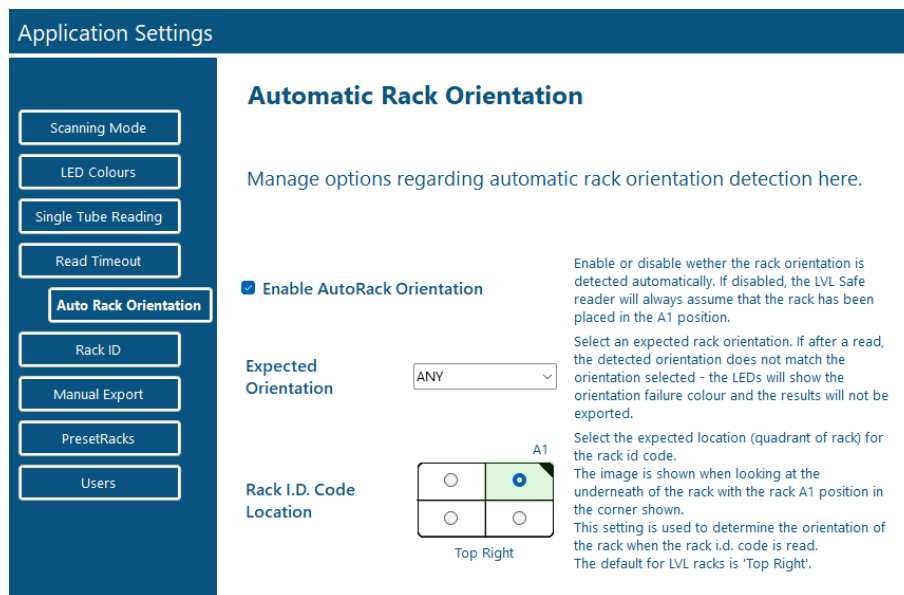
Application Settings

Scanning Mode
LED Colours
Single Tube Reading
Read Timeout
Auto Rack Orientation
Rack ID
Manual Export
PresetRacks
Users

Automatic Rack Orientation

Manage options regarding automatic rack orientation detection here.

Enable AutoRack Orientation

Enable or disable wether the rack orientation is detected automatically. If disabled, the LVL Safe reader will always assume that the rack has been placed in the A1 position.

Expected Orientation

ANY

Select an expected rack orientation. If after a read, the detected orientation does not match the orientation selected - the LEDs will show the orientation failure colour and the results will not be exported.

Rack I.D. Code Location

A1

Top Right

Select the expected location (quadrant of rack) for the rack id code.
The image is shown when looking at the underneath of the rack with the rack A1 position in the corner shown.
This setting is used to determine the orientation of the rack when the rack i.d. code is read.
The default for LVL racks is 'Top Right'.